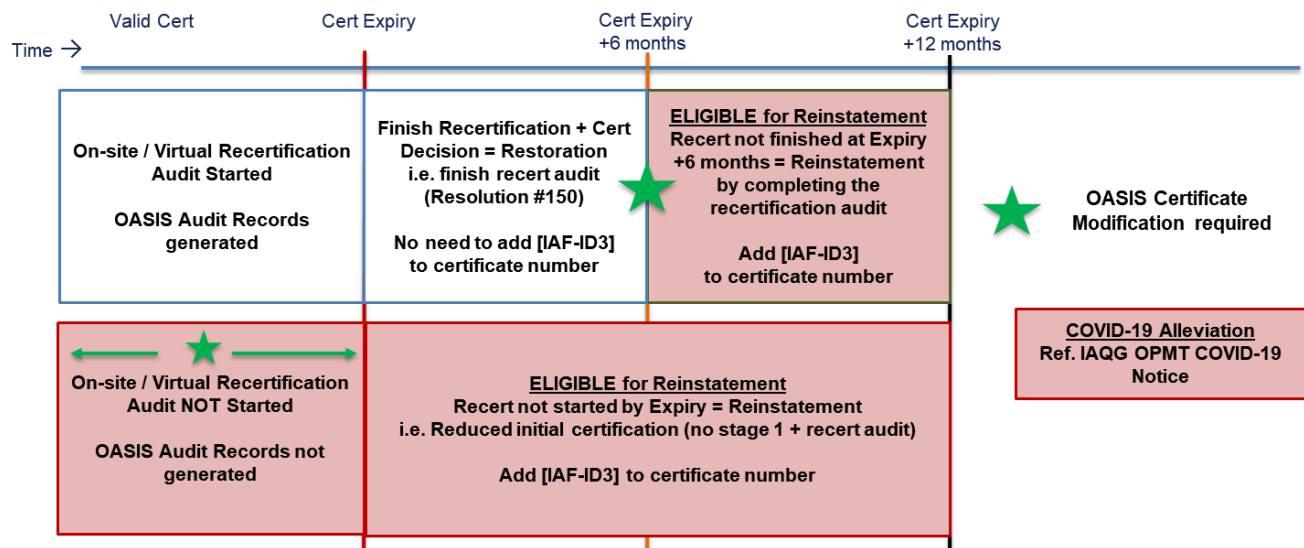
Valid Cert

Cert Expiry

Cert Expiry +6 months

Cert Expiry +12 months

Time →

On-site / Virtual Recertification Audit Started

OASIS Audit Records generated

Finish Recertification + Cert Decision = Restoration i.e. finish recert audit (Resolution #150)

No need to add [IAF-ID3] to certificate number

ELIGIBLE for Reinstatement
Recert not finished at Expiry +6 months = Reinstatement by completing the recertification audit

Add [IAF-ID3] to certificate number

OASIS Certificate Modification required

On-site / Virtual Recertification Audit NOT Started

OASIS Audit Records not generated

ELIGIBLE for Reinstatement
Recert not started by Expiry = Reinstatement i.e. Reduced initial certification (no stage 1 + recert audit)

Add [IAF-ID3] to certificate number

COVID-19 Alleviation
Ref. IAQG OPMT COVID-19 Notice